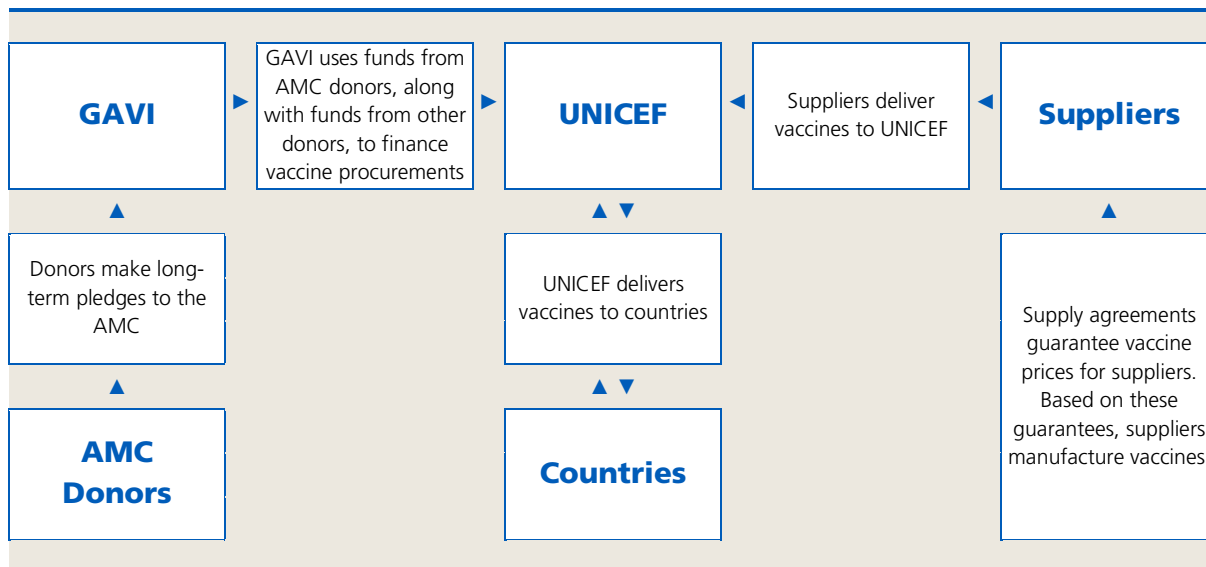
GAVI

GAVI uses funds from AMC donors, along with funds from other donors, to finance vaccine procurements

UNICEF

Suppliers deliver vaccines to UNICEF

Suppliers

Donors make long-term pledges to the AMC

UNICEF delivers vaccines to countries

Supply agreements guarantee vaccine prices for suppliers. Based on these guarantees, suppliers manufacture vaccines

AMC Donors

Countries